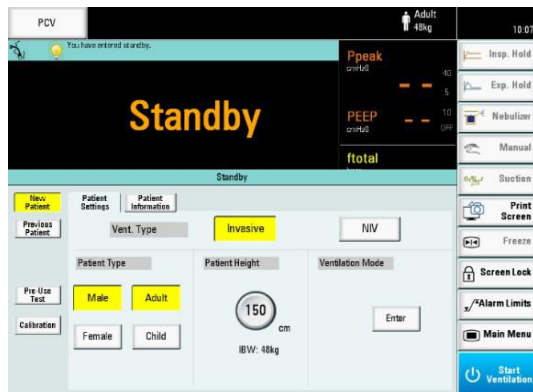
PCV

Adult
48kg

10:07

You have entered standby.

Standby

Ppeak
cmH₂O

40
5

PEEP
cmH₂O

10
OFF

ftotal

Standby

Insp. Hold

Exp. Hold

Nebulizer

Manual

Suction

Print Screen

Freeze

Screen Lock

Alarm Limits

Main Menu

Start Ventilation

New Patient

Previous Patient

Pre-Use Test

Calibration

Patient Settings

Patient Information

Vent. Type

Invasive

NIV

Patient Type

Male

Adult

Female

Child

Patient Height

150
cm

IBW: 48kg

Ventilation Mode

Enter